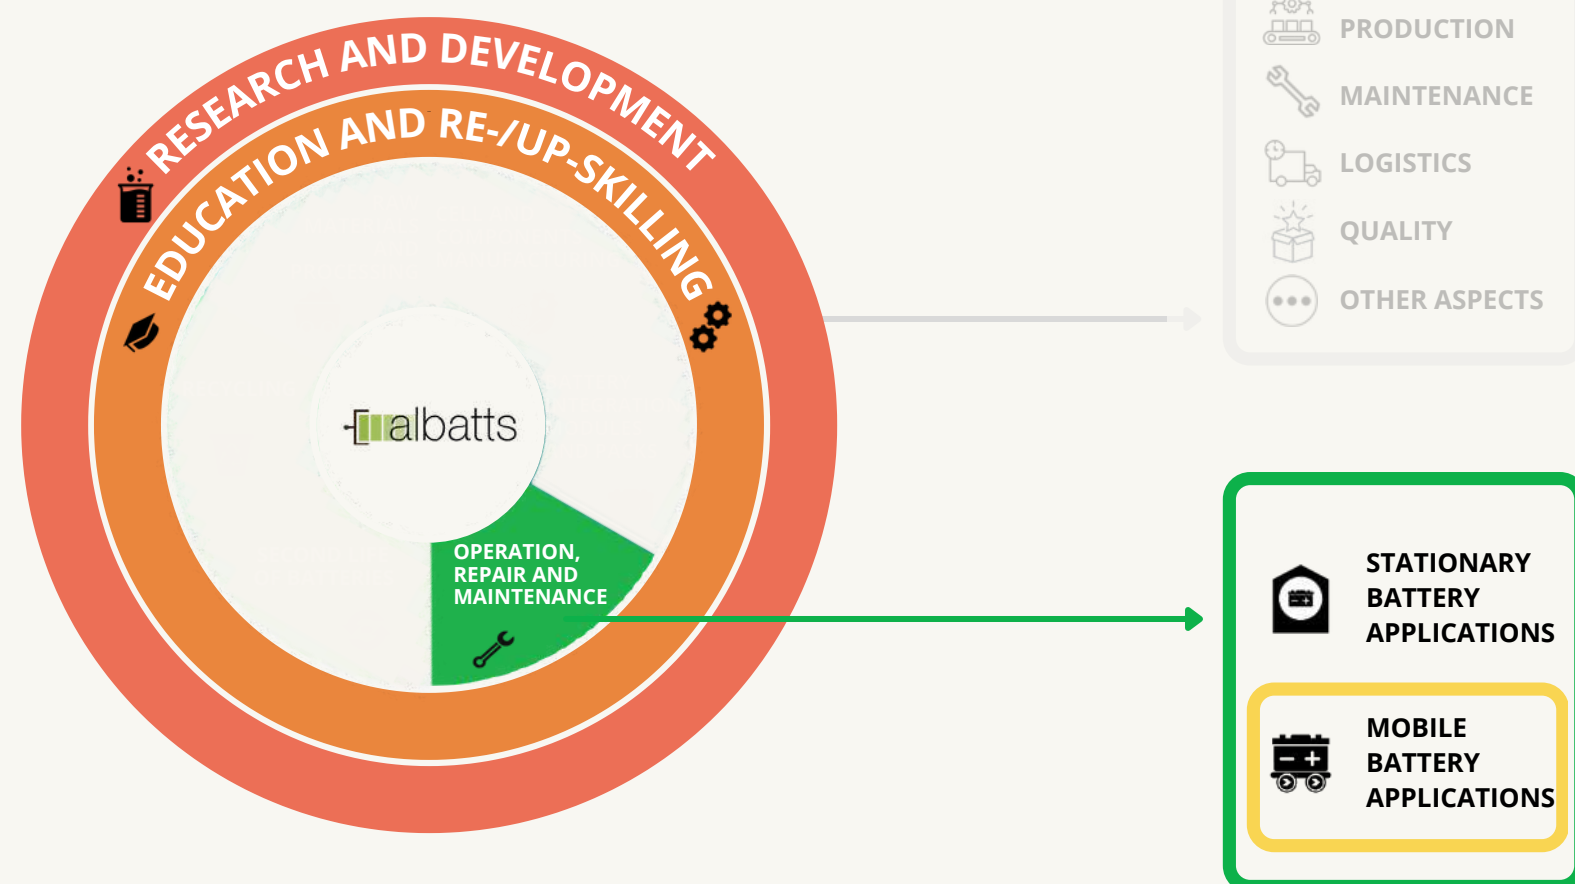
RESEARCH AND DEVELOPMENT

EDUCATION AND RE-/UP-SKILLING

albatts

OPERATION, REPAIR AND MAINTENANCE

PRODUCTION

MAINTENANCE

LOGISTICS

QUALITY

OTHER ASPECTS

STATIONARY BATTERY APPLICATIONS

MOBILE BATTERY APPLICATIONS